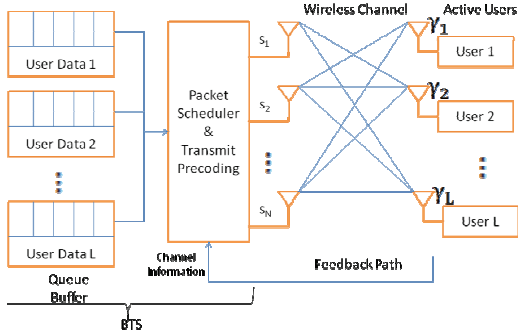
Wireless Channel Active Users

User Data 1

User Data 2

User Data L

Packet Scheduler & Transmit Precoding

$s_1$

$s_2$

$s_N$

$\gamma_1$

User 1

$\gamma_2$

User 2

$\gamma_L$

User L

Channel Information

Feedback Path

Queue Buffer

BTS